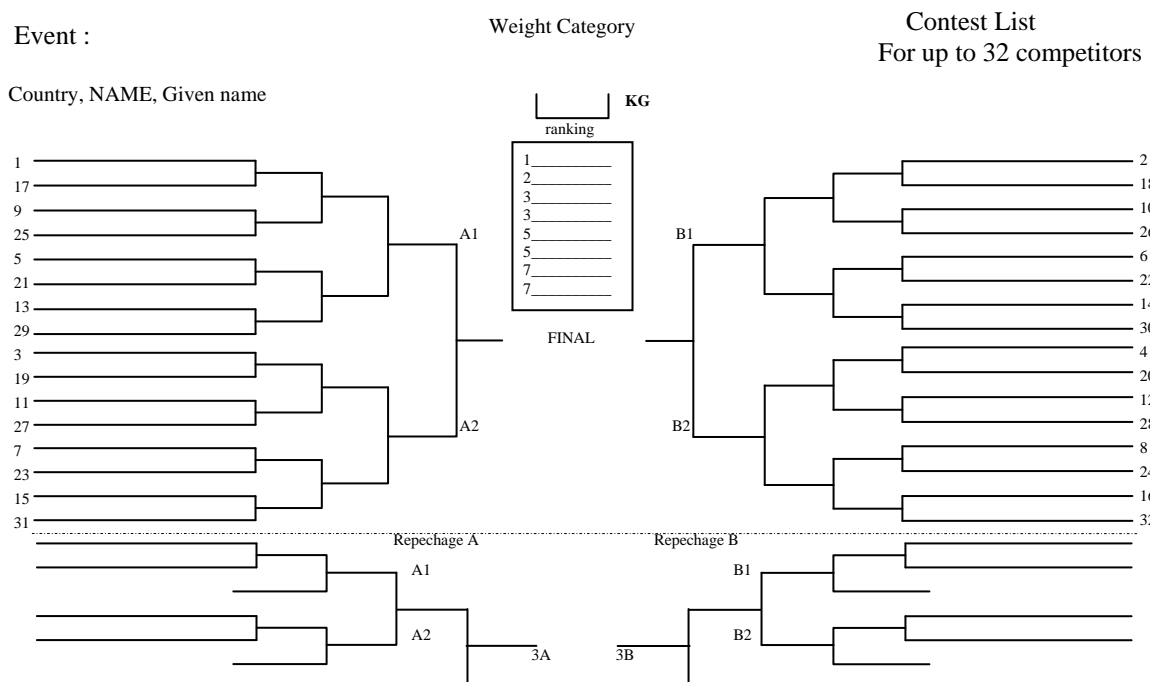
Event :

Weight Category

Contest List
For up to 32 competitors

Country, NAME, Given name

KG

ranking

1_________
2_________
3_________
3_________
5_________
5_________
7_________
7_________

1
17
9
25
5
21
13
29
3
19
11
27
7
23
15
31

A1
A2

FINAL

B1
B2

2
18
10
26
6
22
14
30
4
20
12
28
8
24
16
32

Repechage A

A1
A2
3A

Repechage B

B1
B2
3B